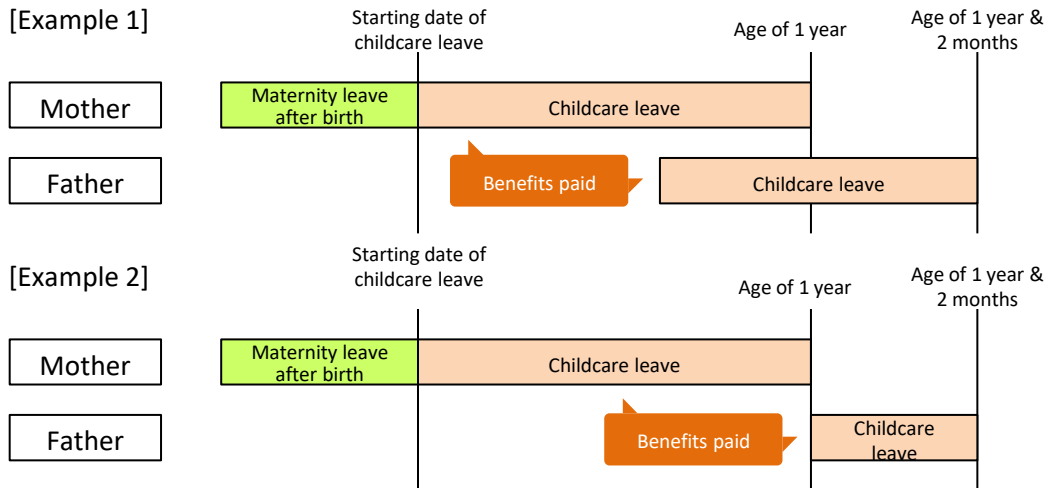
[Example 1]

Starting date of childcare leave

Age of 1 year

Age of 1 year & 2 months

Mother

Maternity leave after birth

Childcare leave

Father

Benefits paid

Childcare leave

Starting date of childcare leave

[Example 2]

Age of 1 year

Age of 1 year & 2 months

Mother

Maternity leave after birth

Childcare leave

Father

Benefits paid

Childcare leave